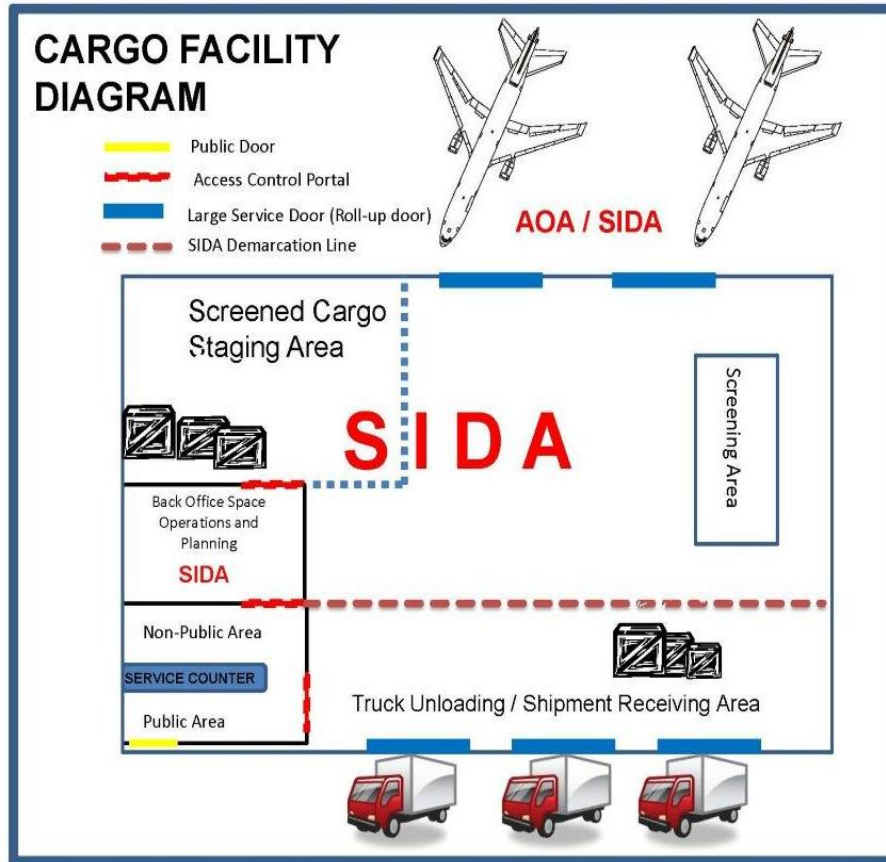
CARGO FACILITY DIAGRAM

Public Door
Access Control Portal
Large Service Door (Roll-up door)
SIDA Demarcation Line

AOA / SIDA

Screened Cargo Staging Area

SIDA

Screening Area

Back Office Space Operations and Planning

SIDA

Non-Public Area

SERVICE COUNTER

Public Area

Truck Unloading / Shipment Receiving Area